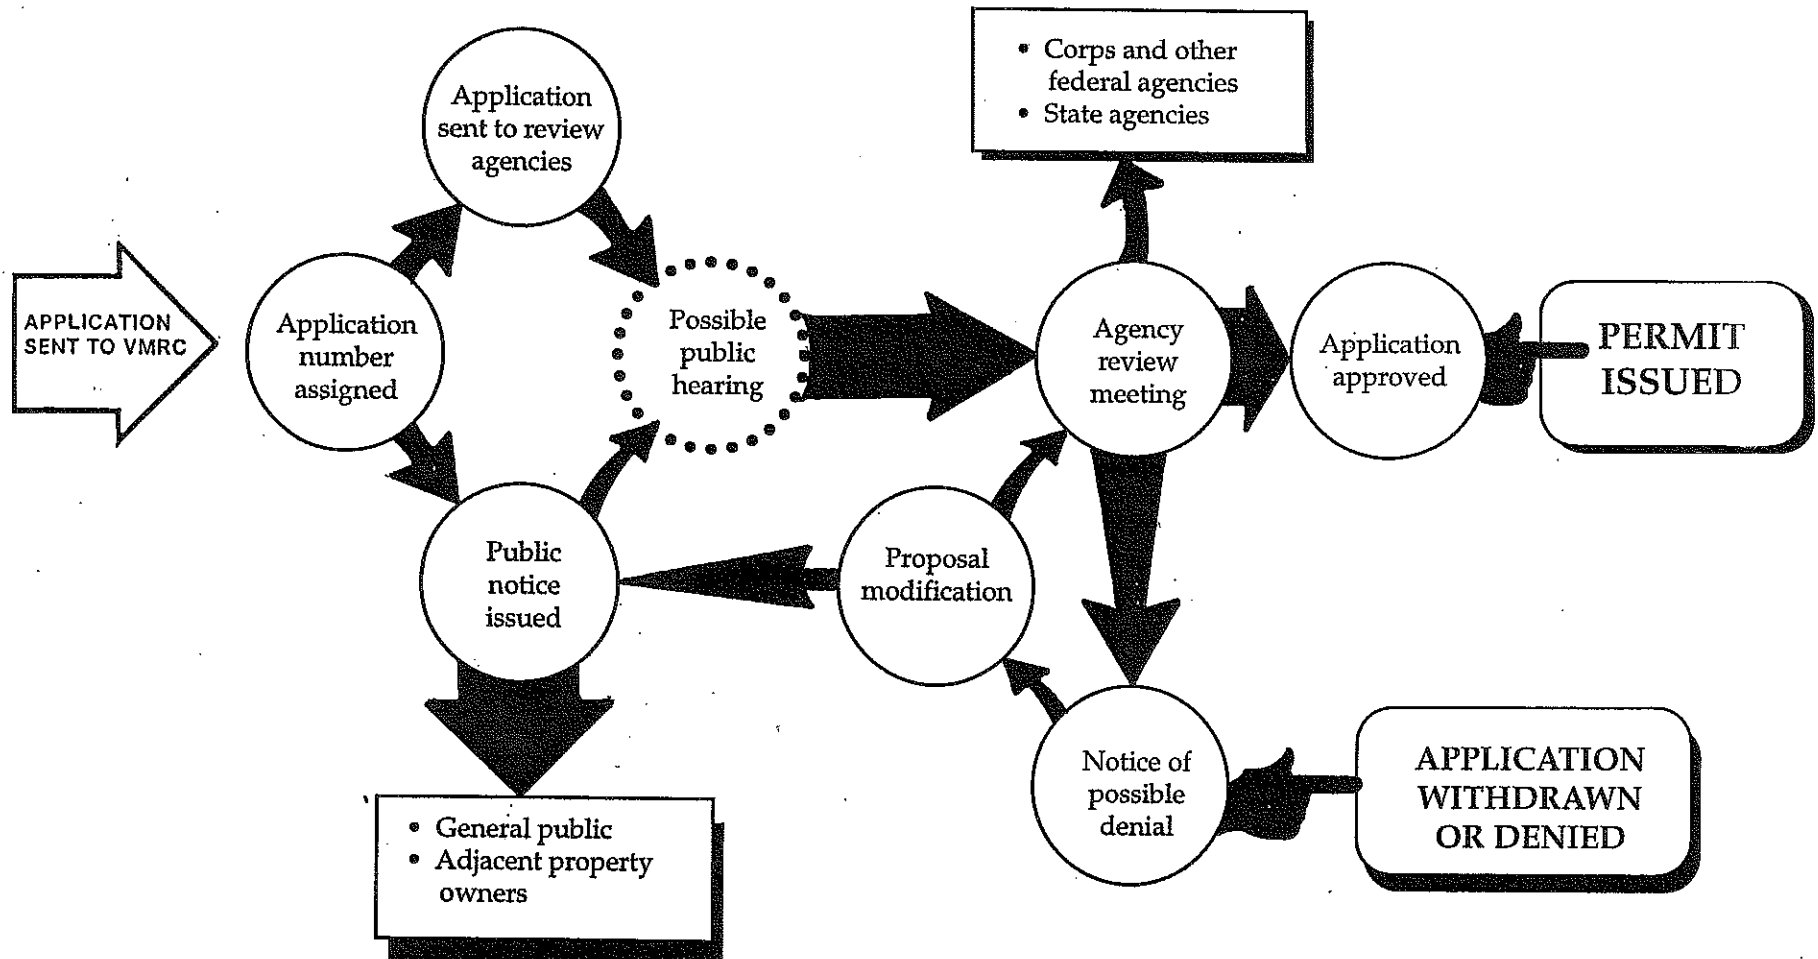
APPLICATION SENT TO VMRC

Application number assigned

Application sent to review agencies

Possible public hearing

Public notice issued

• General public
• Adjacent property owners

• Corps and other federal agencies
• State agencies

Agency review meeting

Application approved

PERMIT ISSUED

Proposal modification

Notice of possible denial

APPLICATION WITHDRAWN OR DENIED